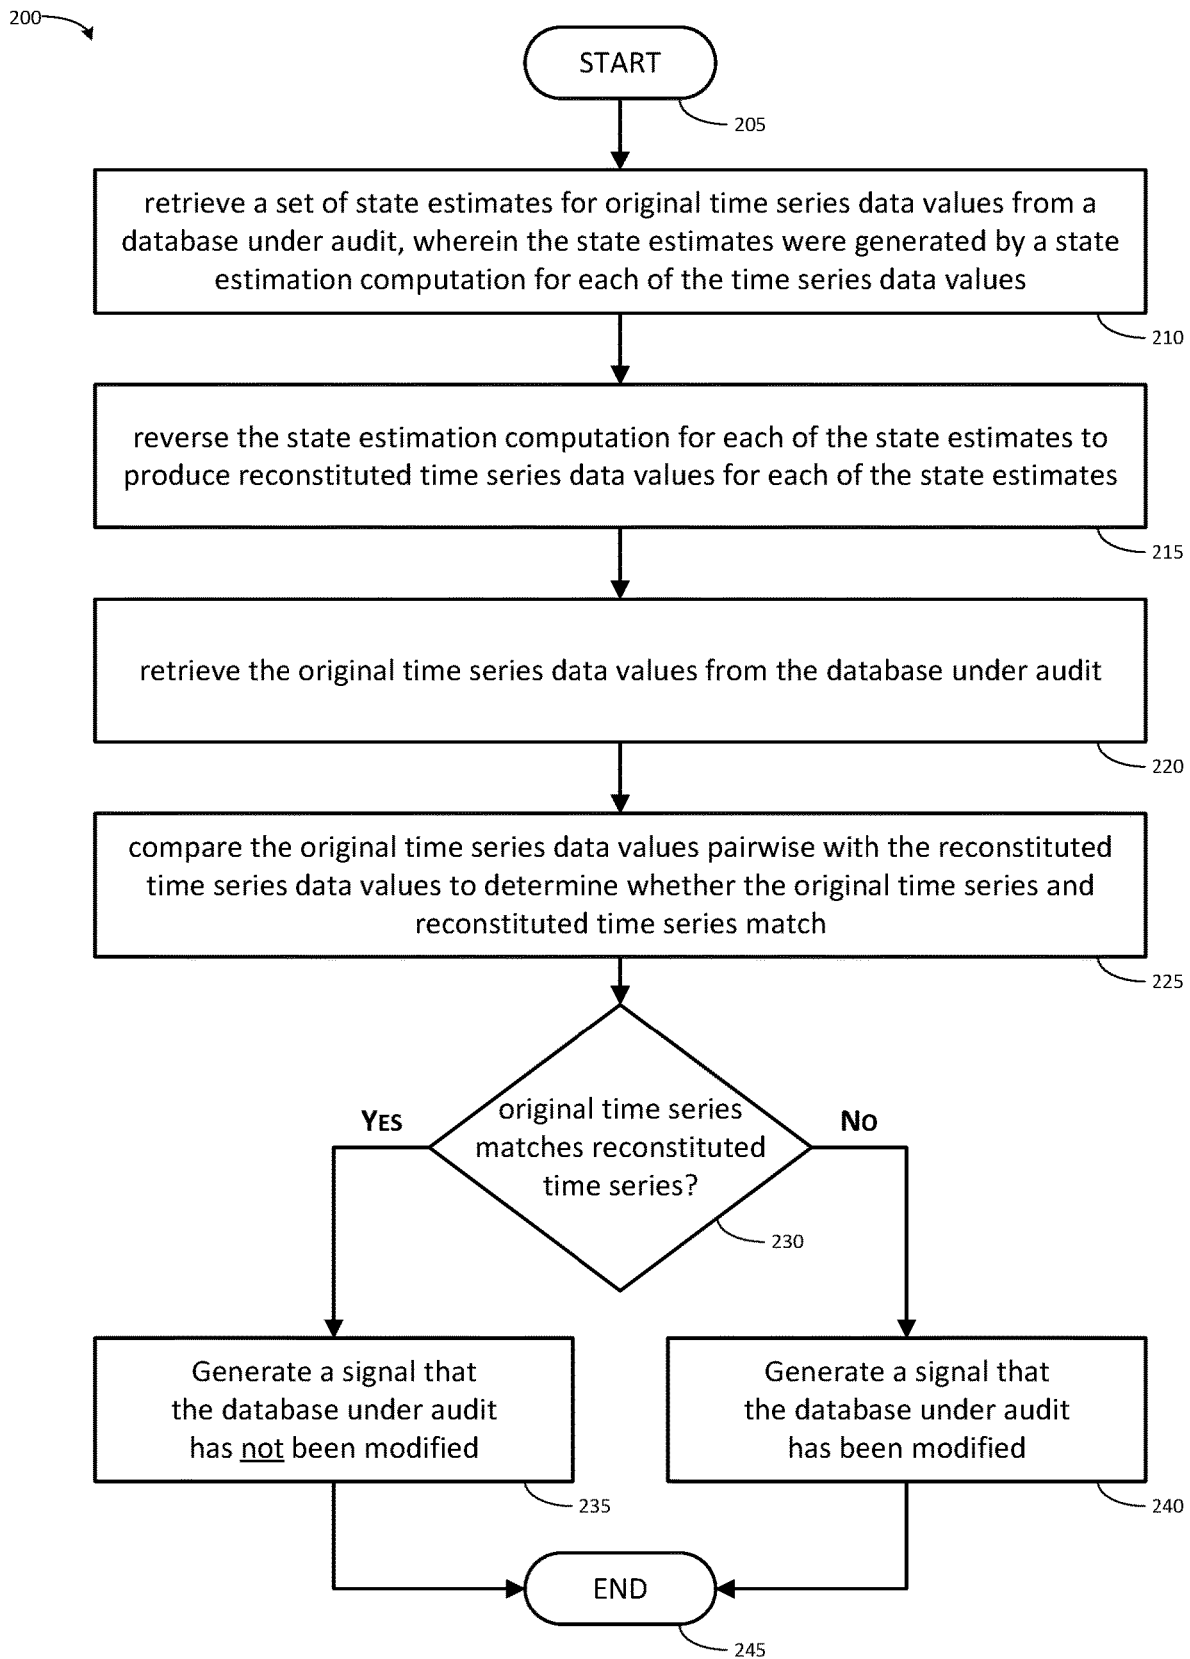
200

START

205

retrieve a set of state estimates for original time series data values from a database under audit, wherein the state estimates were generated by a state estimation computation for each of the time series data values

210

reverse the state estimation computation for each of the state estimates to produce reconstituted time series data values for each of the state estimates

215

retrieve the original time series data values from the database under audit

220

compare the original time series data values pairwise with the reconstituted time series data values to determine whether the original time series and reconstituted time series match

225

YES

original time series matches reconstituted time series?

NO

230

Generate a signal that the database under audit has not been modified

235

Generate a signal that the database under audit has been modified

240

END

245